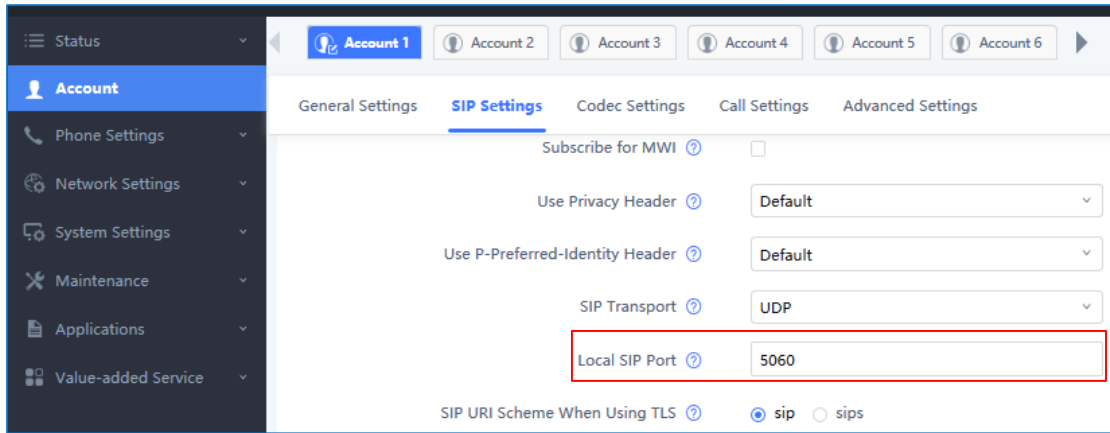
Status
Account
Phone Settings
Network Settings
System Settings
Maintenance
Applications
Value-added Service

Account 1
Account 2
Account 3
Account 4
Account 5
Account 6

General Settings
SIP Settings
Codec Settings
Call Settings
Advanced Settings

Subscribe for MWI
Use Privacy Header
Default
Use P-Preferred-Identity Header
Default
SIP Transport
UDP
Local SIP Port
5060
SIP URI Scheme When Using TLS
sip
sips